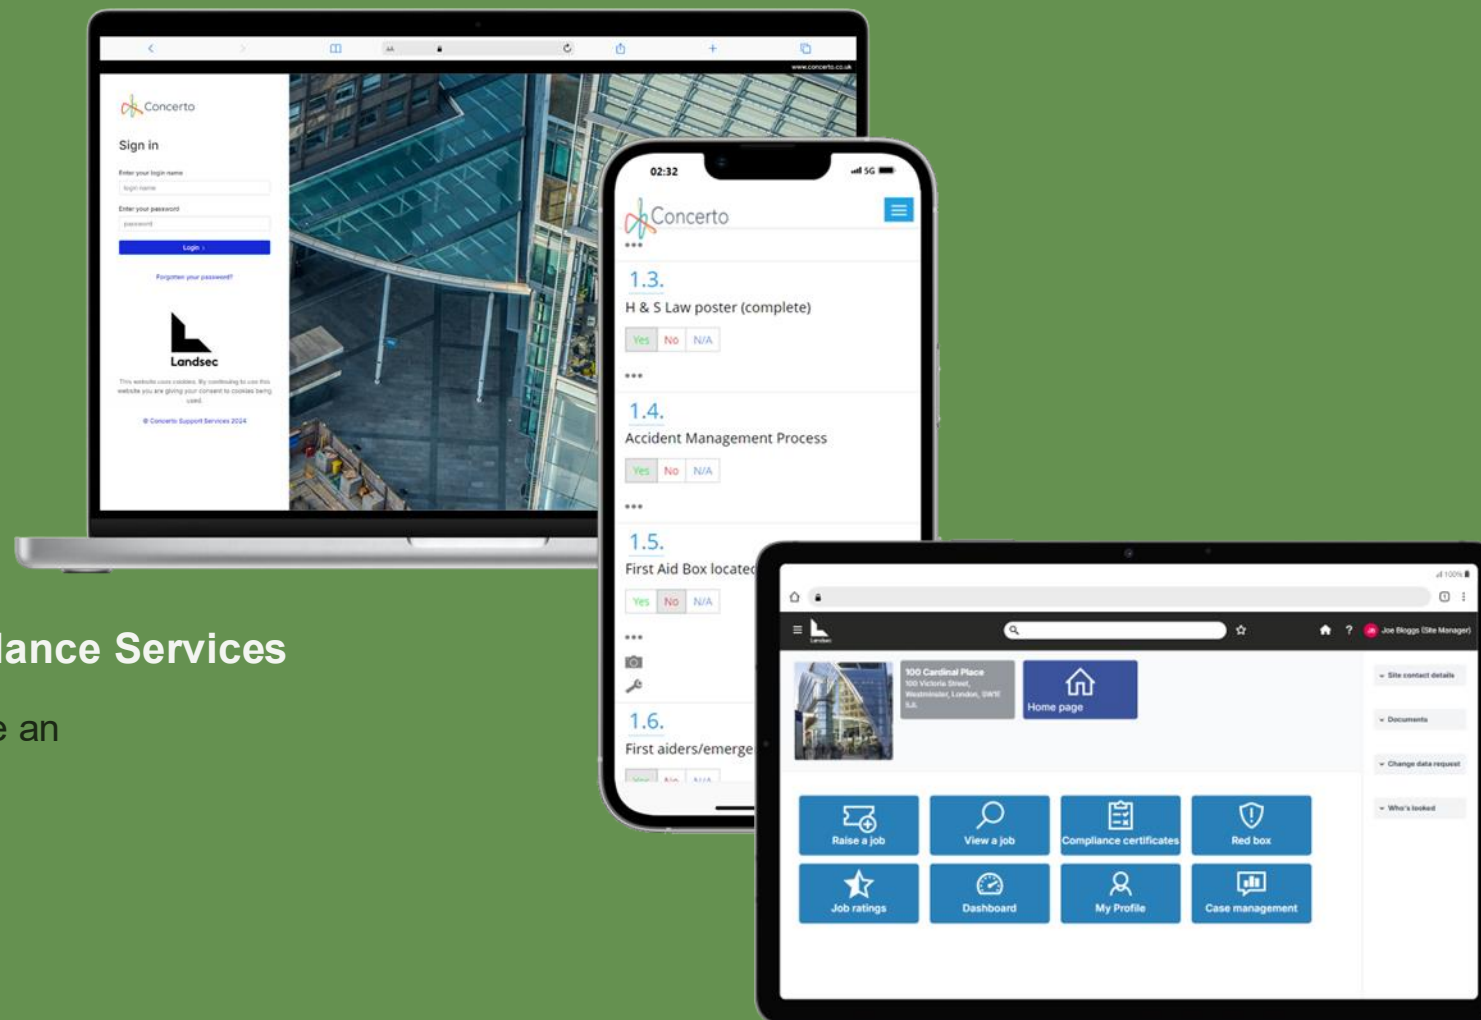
www.concerto.co.uk

Concerto

Sign in

Enter your login name

login name

Enter your password

password

Login ›

Forgotten your password?

Landsec

This website uses cookies. By continuing to use this website you are giving your consent to cookies being used.

© Concerto Support Services 2024

02:32

5G

Concerto

1.3.

H & S Law poster (complete)

Yes No N/A

1.4.

Accident Management Process

Yes No N/A

1.5.

First Aid Box locate

Yes No N/A

1.6.

First aiders/emerge

lance Services

e an

100%

Joe Bloggs (Site Manager)

100 Cardinal Place

100 Victoria Street, Westminster, London, SW1E 5JL

Home page

Site contact details

Documents

Change data request

Who's looked

Raise a job

View a job

Compliance certificates

Red box

Job ratings

Dashboard

My Profile

Case management